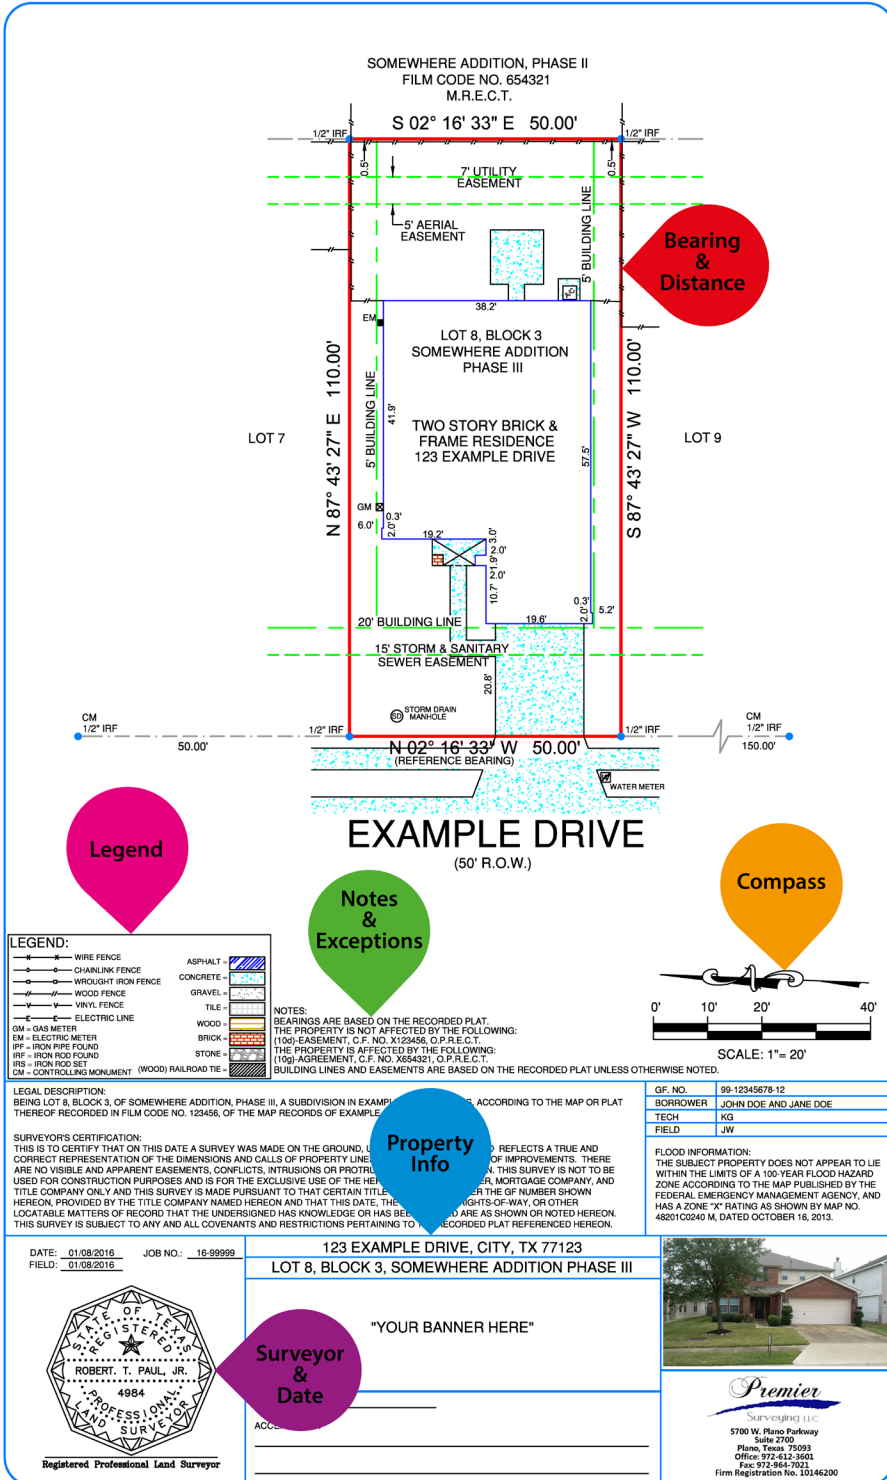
SOMEWHERE ADDITION, PHASE II
FILM CODE NO. 654321
M.R.E.C.T.

1/2" IRF S 02° 16' 33" E 50.00' 1/2" IRF

0.5'

7' UTILITY EASEMENT

5' AERIAL EASEMENT

5' BUILDING LINE

Bearing & Distance

38.2'

EM

LOT 8, BLOCK 3
SOMEWHERE ADDITION
PHASE III

N 87° 43' 27" E 110.00'

LOT 7

5' BUILDING LINE

41.9'

TWO STORY BRICK & FRAME RESIDENCE
123 EXAMPLE DRIVE

57.5'

S 87° 43' 27" W 110.00'

LOT 9

GM
0.3'
6.0'
2.0'
19.2'
3.0'
1.9'
2.0'
2.0'
10.7'
0.3'
2.0'
19.6'
5.2'

20' BUILDING LINE

15' STORM & SANITARY SEWER EASEMENT

20.8'

SD STORM DRAIN MANHOLE

CM 1/2" IRF
50.00'
1/2" IRF
N 02° 16' 33" W 50.00'
(REFERENCE BEARING)
1/2" IRF
CM 1/2" IRF
150.00'

WATER METER

EXAMPLE DRIVE
(50' R.O.W.)

Legend

Notes & Exceptions

Compass

LEGEND:
WIRE FENCE
CHAINLINK FENCE
WROUGHT IRON FENCE
WOOD FENCE
VINYL FENCE
ELECTRIC LINE
GM = GAS METER
EM = ELECTRIC METER
IPF = IRON PIPE FOUND
IRF = IRON ROD FOUND
IRS = IRON ROD SET
CM = CONTROLLING MONUMENT
ASPHALT =
CONCRETE =
GRAVEL =
TILE =
WOOD =
BRICK =
STONE =
(WOOD) RAILROAD TIE =

NOTES:
BEARINGS ARE BASED ON THE RECORDED PLAT.
THE PROPERTY IS NOT AFFECTED BY THE FOLLOWING:
(10d)-EASEMENT, C.F. NO. X123456, O.P.R.E.C.T.
THE PROPERTY IS AFFECTED BY THE FOLLOWING:
(10g)-AGREEMENT, C.F. NO. X654321, O.P.R.E.C.T.
BUILDING LINES AND EASEMENTS ARE BASED ON THE RECORDED PLAT UNLESS OTHERWISE NOTED.

0' 10' 20' 40'
SCALE: 1"= 20'

LEGAL DESCRIPTION:
BEING LOT 8, BLOCK 3, OF SOMEWHERE ADDITION, PHASE III, A SUBDIVISION IN EXAMPL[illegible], ACCORDING TO THE MAP OR PLAT THEREOF RECORDED IN FILM CODE NO. 123456, OF THE MAP RECORDS OF EXAMPLE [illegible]

SURVEYOR'S CERTIFICATION:
THIS IS TO CERTIFY THAT ON THIS DATE A SURVEY WAS MADE ON THE GROUND, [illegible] REFLECTS A TRUE AND CORRECT REPRESENTATION OF THE DIMENSIONS AND CALLS OF PROPERTY LINE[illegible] OF IMPROVEMENTS. THERE ARE NO VISIBLE AND APPARENT EASEMENTS, CONFLICTS, INTRUSIONS OR PROTRU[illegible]N. THIS SURVEY IS NOT TO BE USED FOR CONSTRUCTION PURPOSES AND IS FOR THE EXCLUSIVE USE OF THE HE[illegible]ER, MORTGAGE COMPANY, AND TITLE COMPANY ONLY AND THIS SURVEY IS MADE PURSUANT TO THAT CERTAIN TITLE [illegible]ER THE GF NUMBER SHOWN HEREON, PROVIDED BY THE TITLE COMPANY NAMED HEREON AND THAT THIS DATE, THE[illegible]GHTS-OF-WAY, OR OTHER LOCATABLE MATTERS OF RECORD THAT THE UNDERSIGNED HAS KNOWLEDGE OR HAS BEE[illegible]D ARE AS SHOWN OR NOTED HEREON. THIS SURVEY IS SUBJECT TO ANY AND ALL COVENANTS AND RESTRICTIONS PERTAINING TO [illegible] RECORDED PLAT REFERENCED HEREON.

Property Info

| GF. NO. | 99-12345678-12 |
|---|---|
| BORROWER | JOHN DOE AND JANE DOE |
| TECH | KG |
| FIELD | JW |

FLOOD INFORMATION:
THE SUBJECT PROPERTY DOES NOT APPEAR TO LIE WITHIN THE LIMITS OF A 100-YEAR FLOOD HAZARD ZONE ACCORDING TO THE MAP PUBLISHED BY THE FEDERAL EMERGENCY MANAGEMENT AGENCY, AND HAS A ZONE "X" RATING AS SHOWN BY MAP NO. 48201C0240 M, DATED OCTOBER 16, 2013.

DATE: 01/08/2016 JOB NO.: 16-99999
FIELD: 01/08/2016

123 EXAMPLE DRIVE, CITY, TX 77123
LOT 8, BLOCK 3, SOMEWHERE ADDITION PHASE III

"YOUR BANNER HERE"

STATE OF TEXAS REGISTERED ROBERT. T. PAUL, JR. 4984 PROFESSIONAL LAND SURVEYOR

Surveyor & Date

ACCE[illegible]

Registered Professional Land Surveyor

Premier Surveying LLC
5700 W. Plano Parkway
Suite 2700
Plano, Texas 75093
Office: 972-612-3601
Fax: 972-964-7021
Firm Registration No. 10146200